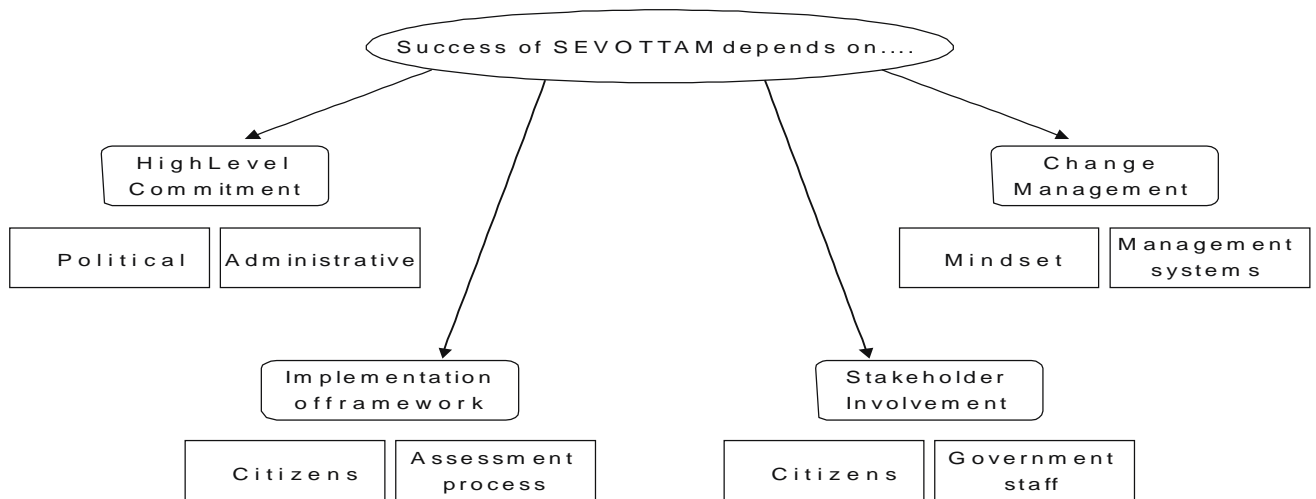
Success of SEVOTTAM depends on....

HighLevel Commitment

Political

Administrative

Change Management

Mindset

Management systems

Implementation offramework

Citizens

Assessment process

Stakeholder Involvement

Citizens

Government staff